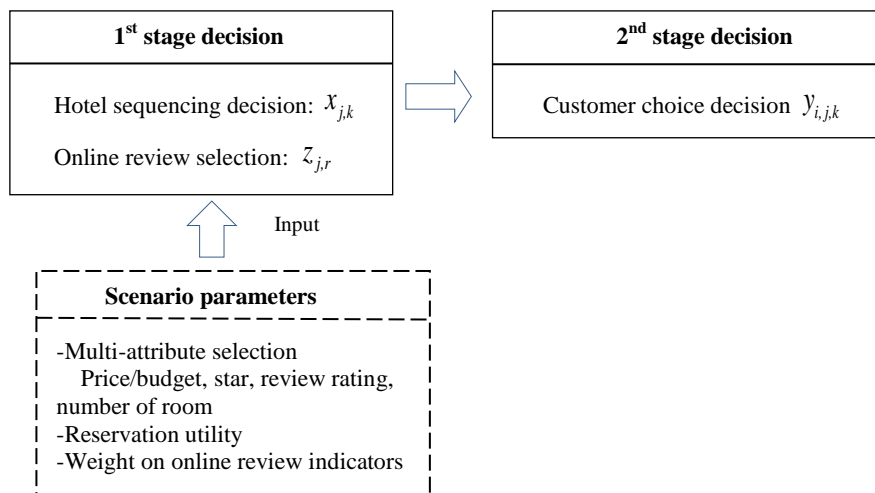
1$^{st}$ stage decision

Hotel sequencing decision: $x_{j,k}$

Online review selection: $z_{j,r}$

2$^{nd}$ stage decision

Customer choice decision $y_{i,j,k}$

Input

Scenario parameters

-Multi-attribute selection
Price/budget, star, review rating, number of room
-Reservation utility
-Weight on online review indicators